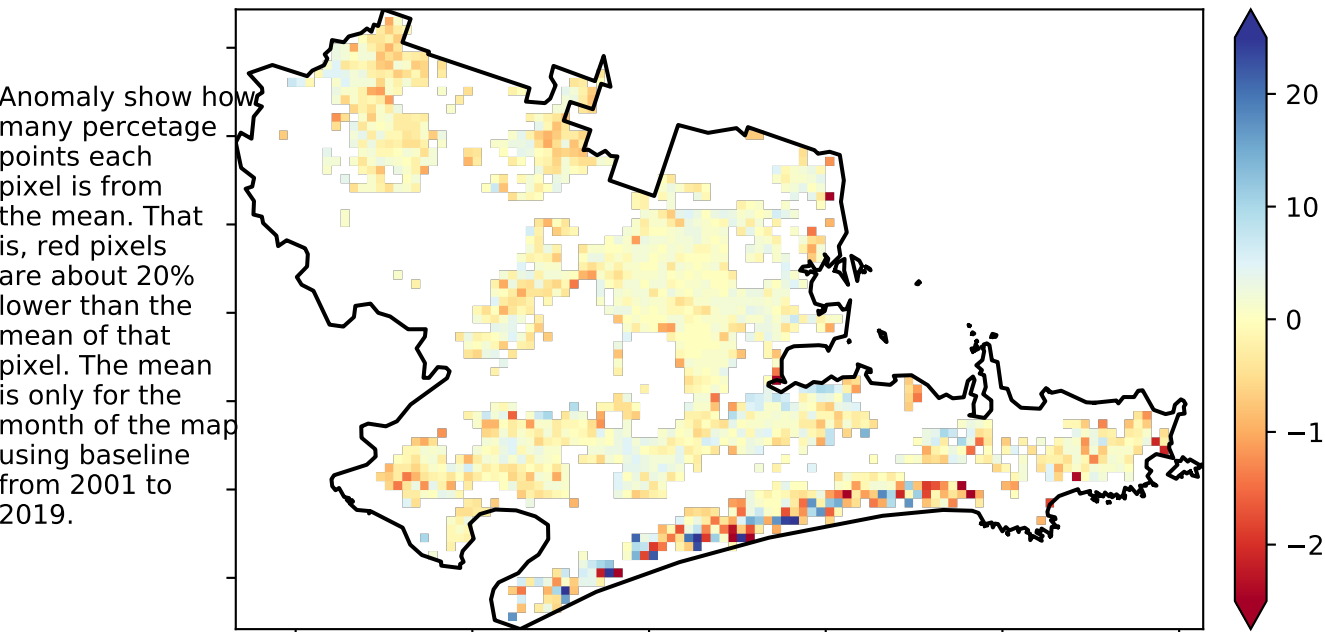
Anomaly show how many percetage points each pixel is from the mean. That is, red pixels are about 20% lower than the mean of that pixel. The mean is only for the month of the map using baseline from 2001 to 2019.

20
10
0
−1
−2